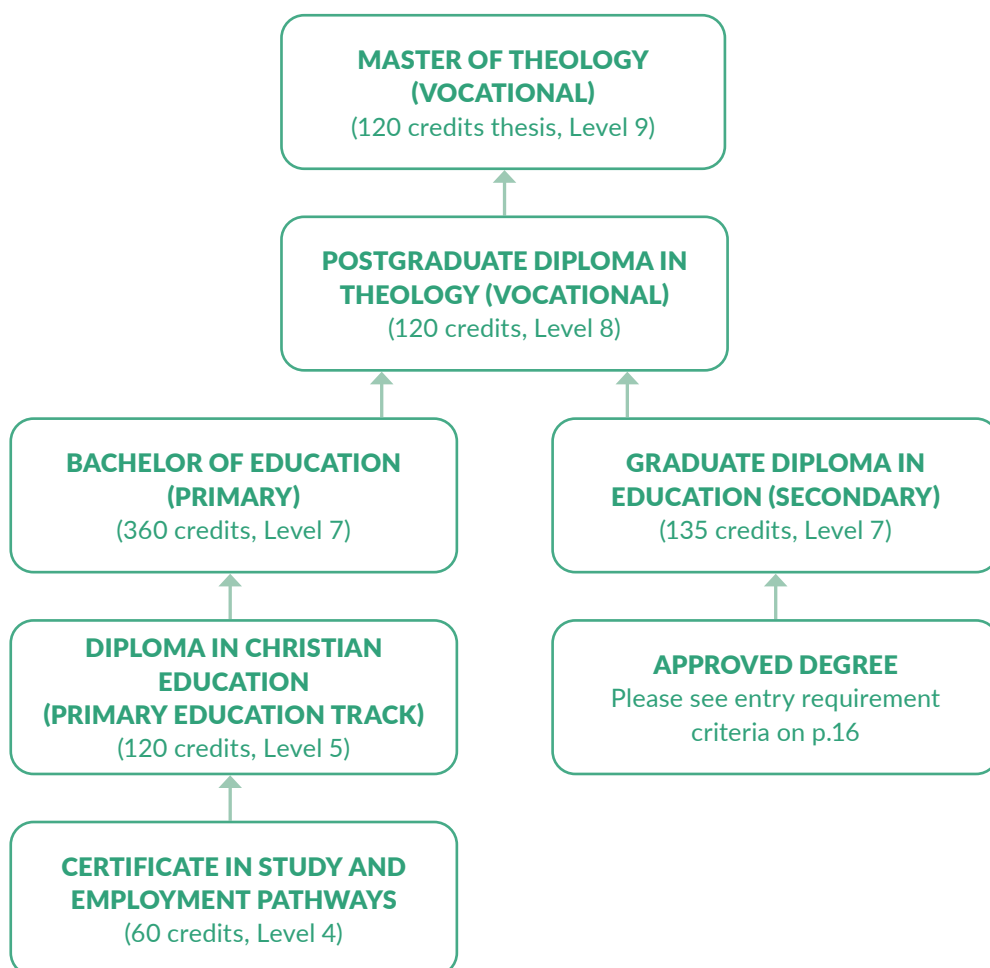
MASTER OF THEOLOGY (VOCATIONAL)
(120 credits thesis, Level 9)

POSTGRADUATE DIPLOMA IN THEOLOGY (VOCATIONAL)
(120 credits, Level 8)

BACHELOR OF EDUCATION (PRIMARY)
(360 credits, Level 7)

GRADUATE DIPLOMA IN EDUCATION (SECONDARY)
(135 credits, Level 7)

DIPLOMA IN CHRISTIAN EDUCATION (PRIMARY EDUCATION TRACK)
(120 credits, Level 5)

APPROVED DEGREE
Please see entry requirement criteria on p.16

CERTIFICATE IN STUDY AND EMPLOYMENT PATHWAYS
(60 credits, Level 4)